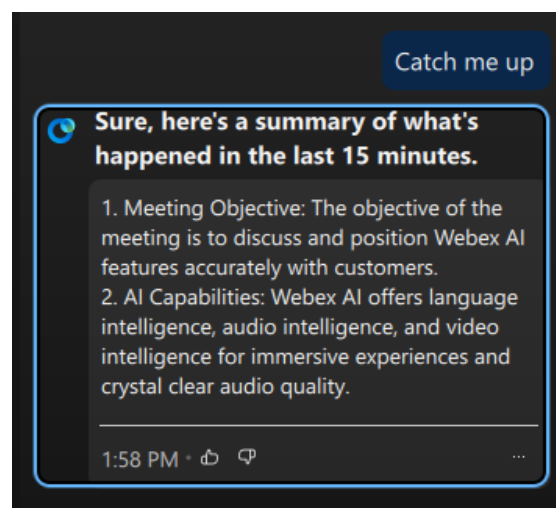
Catch me up

Sure, here's a summary of what's happened in the last 15 minutes.

1. Meeting Objective: The objective of the meeting is to discuss and position Webex AI features accurately with customers.
2. AI Capabilities: Webex AI offers language intelligence, audio intelligence, and video intelligence for immersive experiences and crystal clear audio quality.

1:58 PM •

...